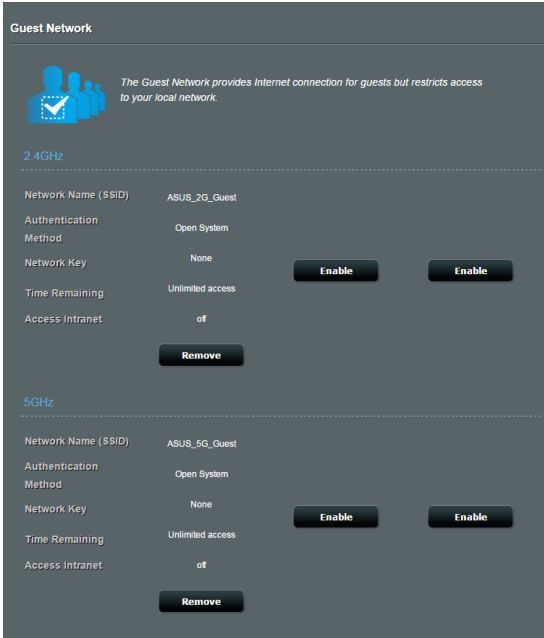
Guest Network

The Guest Network provides Internet connection for guests but restricts access to your local network.

2.4GHz

| | | | |
|---|---|---|---|
| Network Name (SSID) | ASUS_2G_Guest | | |
| Authentication Method | Open System | | |
| Network Key | None | Enable | Enable |
| Time Remaining | Unlimited access | | |
| Access Intranet | off | | |
| | Remove | | |

5GHz

| | | | |
|---|---|---|---|
| Network Name (SSID) | ASUS_5G_Guest | | |
| Authentication Method | Open System | | |
| Network Key | None | Enable | Enable |
| Time Remaining | Unlimited access | | |
| Access Intranet | off | | |
| | Remove | | |